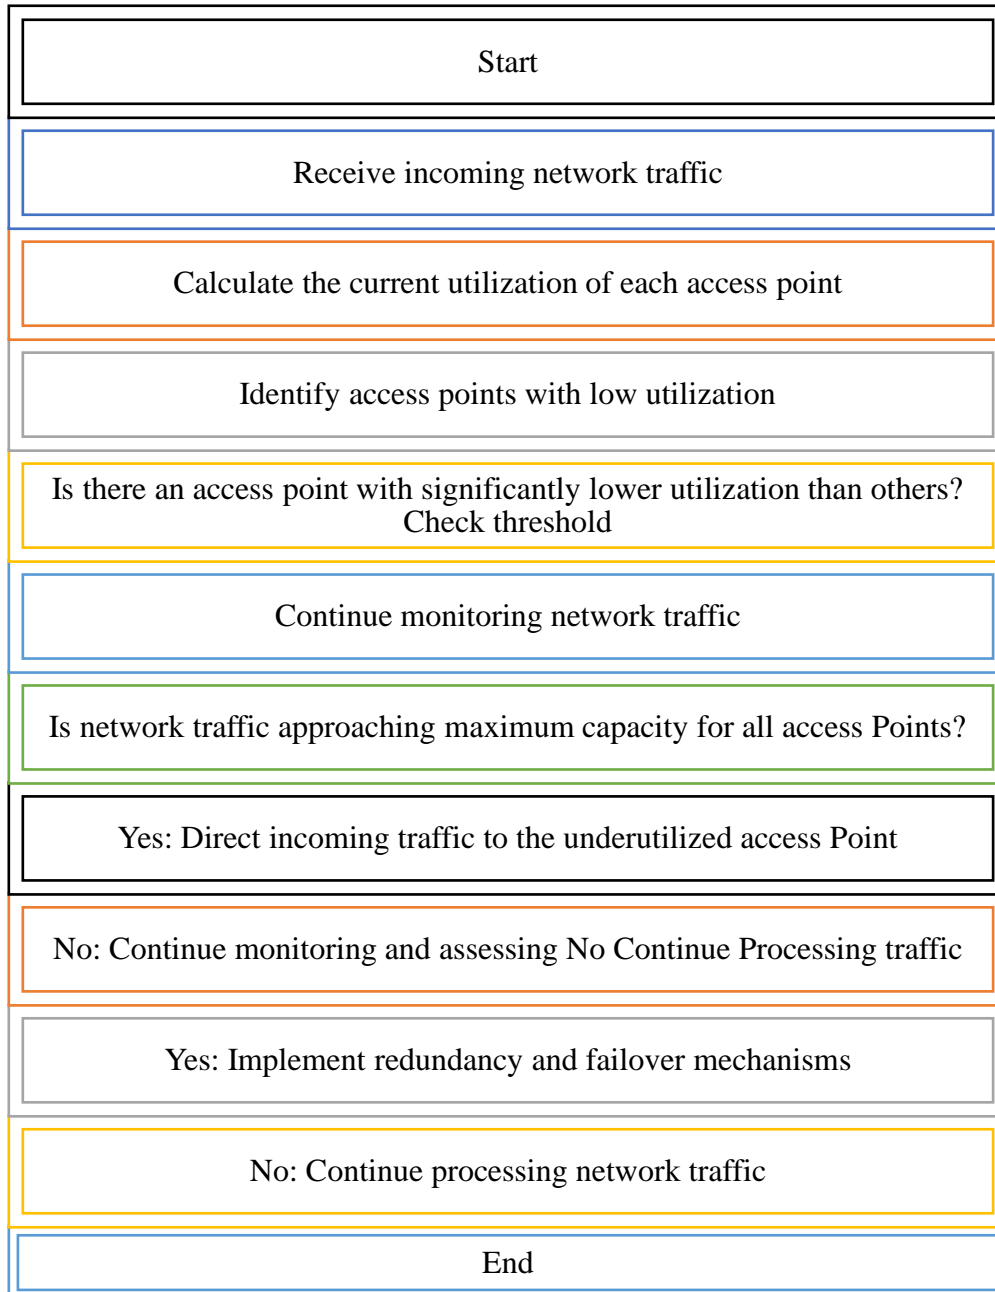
Start

Receive incoming network traffic

Calculate the current utilization of each access point

Identify access points with low utilization

Is there an access point with significantly lower utilization than others? Check threshold

Continue monitoring network traffic

Is network traffic approaching maximum capacity for all access Points?

Yes: Direct incoming traffic to the underutilized access Point

No: Continue monitoring and assessing No Continue Processing traffic

Yes: Implement redundancy and failover mechanisms

No: Continue processing network traffic

End